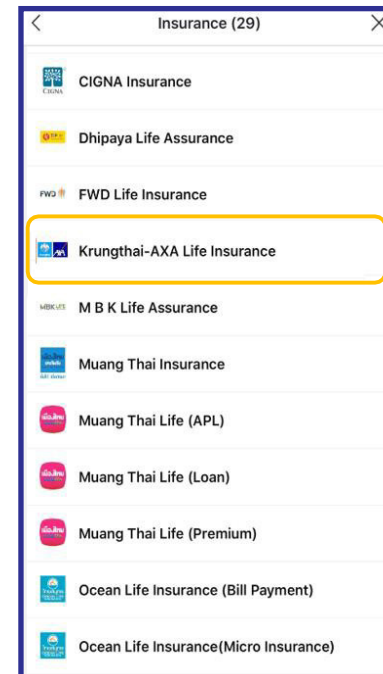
<
Insurance (29)
×

CIGNA
CIGNA Insurance

Dhipaya Life Assurance

FWD
FWD Life Insurance

Krungthai-AXA Life Insurance

MBK LIFE
M B K Life Assurance

Muang Thai Insurance

Muang Thai Life (APL)

Muang Thai Life (Loan)

Muang Thai Life (Premium)

Ocean Life Insurance (Bill Payment)

Ocean Life Insurance(Micro Insurance)